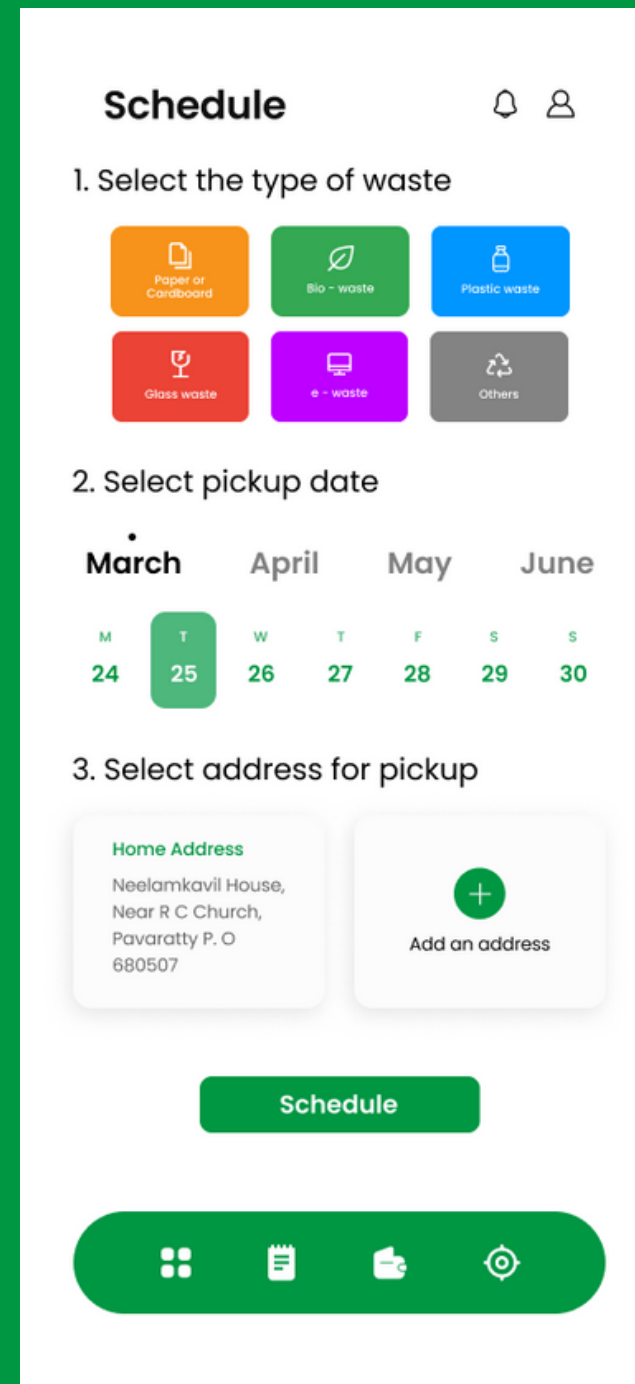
Schedule

1. Select the type of waste

Paper or Cardboard
Bio - waste
Plastic waste
Glass waste
e - waste
Others

2. Select pickup date

March April May June

| M | T | W | T | F | S | S |
|---|---|---|---|---|---|---|
| 24 | 25 | 26 | 27 | 28 | 29 | 30 |

3. Select address for pickup

Home Address
Neelamkavil House,
Near R C Church,
Pavaratty P. O
680507

+
Add an address

Schedule